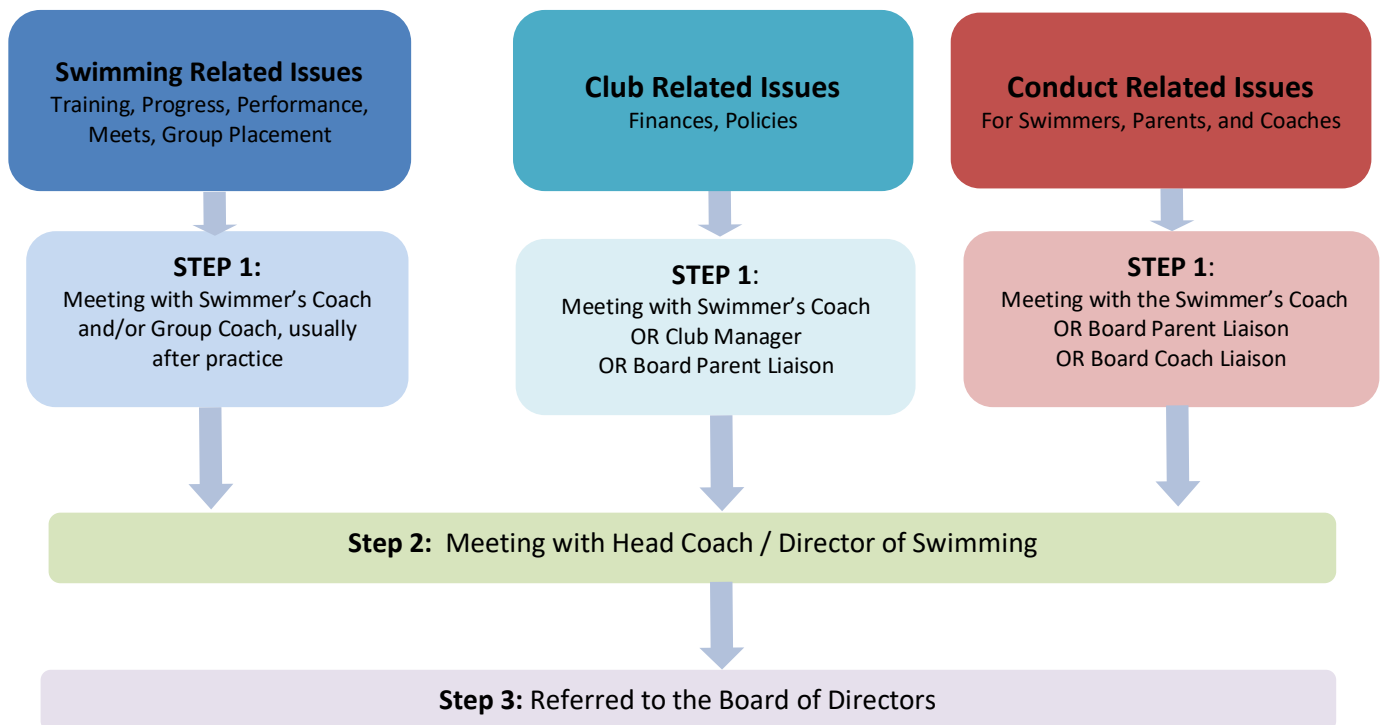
Swimming Related Issues
Training, Progress, Performance, Meets, Group Placement

Club Related Issues
Finances, Policies

Conduct Related Issues
For Swimmers, Parents, and Coaches

STEP 1:
Meeting with Swimmer's Coach and/or Group Coach, usually after practice

STEP 1:
Meeting with Swimmer's Coach
OR Club Manager
OR Board Parent Liaison

STEP 1:
Meeting with the Swimmer's Coach
OR Board Parent Liaison
OR Board Coach Liaison

Step 2: Meeting with Head Coach / Director of Swimming

Step 3: Referred to the Board of Directors